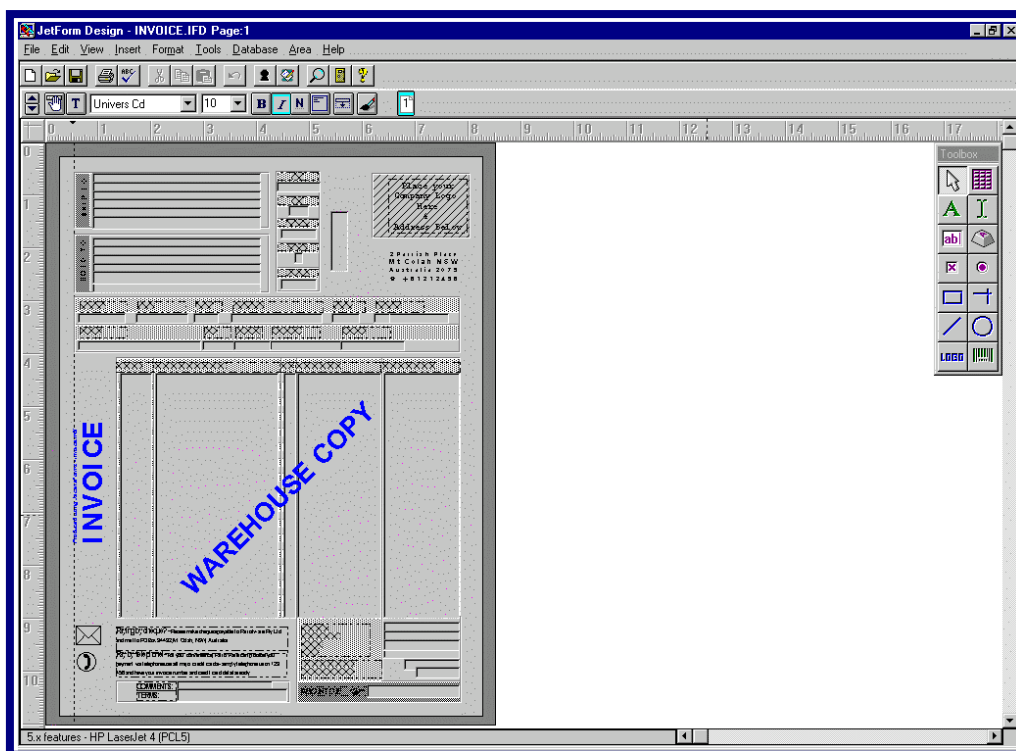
JetForm Design - INVOICE.IFD Page:1

File Edit View Insert Format Tools Database Area Help

Univers Cd 10 B I N

0 1 2 3 4 5 6 7 8 9 10 11 12 13 14 15 16 17

Toolbox

LOGO

Place your Company Logo Here & Address Below

2 Parrish Place
Mt Colah NSW
Australia 2079
+61212498

INVOICE

WAREHOUSE COPY

COMMENTS:
TERMS:

5.x features - HP LaserJet 4 (PCL5)